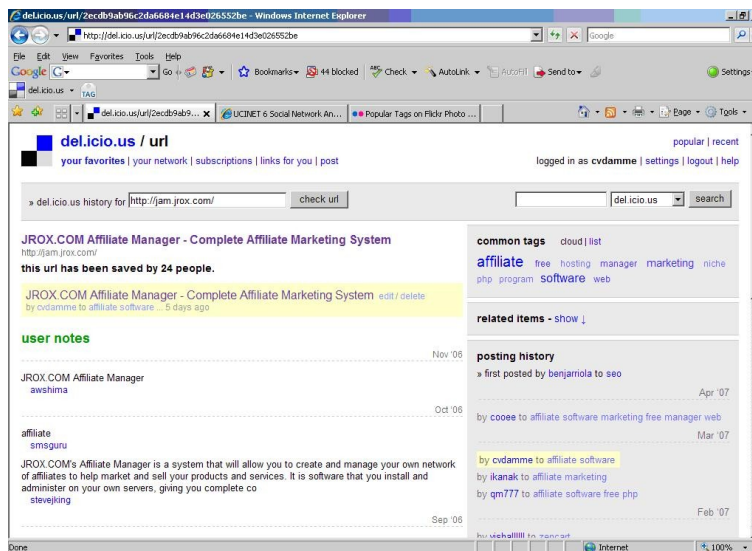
del.icio.us/url/2ecdb9ab96c2da6684e14d3e026552be - Windows Internet Explorer

http://del.icio.us/url/2ecdb9ab96c2da6684e14d3e026552be

Google

File Edit View Favorites Tools Help

Google G- Go Bookmarks 44 blocked Check AutoLink AutoFill Send to Settings

del.icio.us TAG

del.icio.us/url/2ecdb9ab9... UCINET 6 Social Network An... Popular Tags on Flickr Photo ...

Page Tools

del.icio.us / url

your favorites | your network | subscriptions | links for you | post

popular | recent

logged in as cvdamme | settings | logout | help

» del.icio.us history for http://jam.jrox.com/ check url

del.icio.us search

JROX.COM Affiliate Manager - Complete Affiliate Marketing System

http://jam.jrox.com/

this url has been saved by 24 people.

JROX.COM Affiliate Manager - Complete Affiliate Marketing System edit / delete

by cvdamme to affiliate software ... 5 days ago

user notes

Nov '06

JROX.COM Affiliate Manager

awshima

Oct '06

affiliate

smsguru

JROX.COM's Affiliate Manager is a system that will allow you to create and manage your own network of affiliates to help market and sell your products and services. It is software that you install and administer on your own servers, giving you complete co

stevejking

Sep '06

common tags cloud | list

affiliate free hosting manager marketing niche php program software web

related items - show ↓

posting history

» first posted by benjarriola to seo

Apr '07

by cooee to affiliate software marketing free manager web

Mar '07

by cvdamme to affiliate software

by ikanak to affiliate marketing

by qm777 to affiliate software free php

Feb '07

by vishallllll to zencart

Done Internet 100%